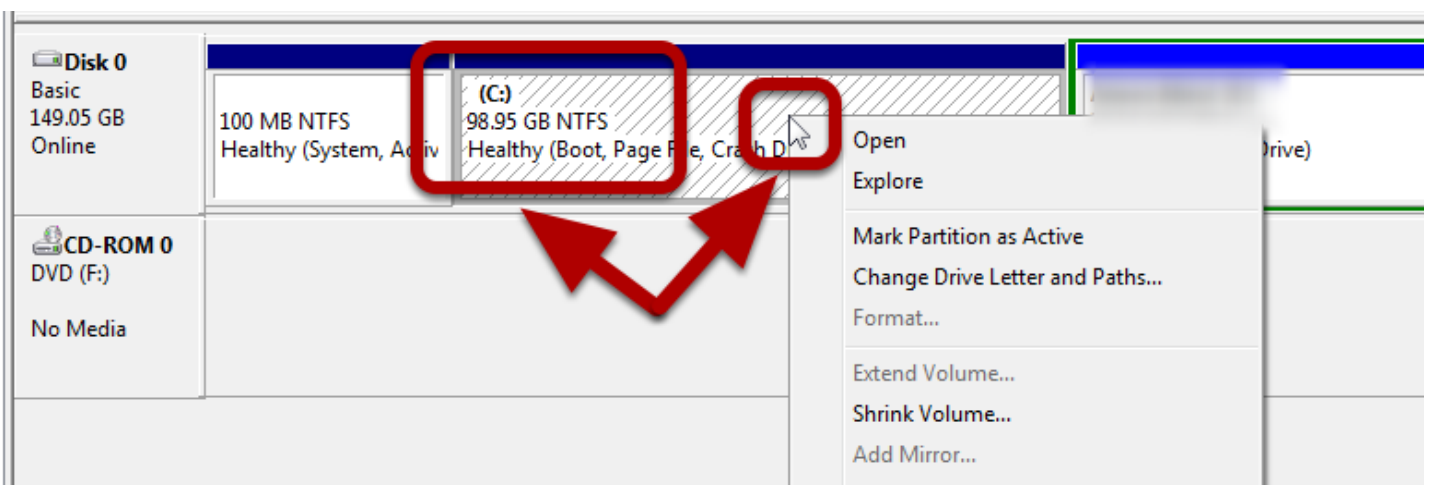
Disk 0
Basic
149.05 GB
Online

100 MB NTFS
Healthy (System, Activ

(C:)
98.95 GB NTFS
Healthy (Boot, Page F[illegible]e, Cra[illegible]h D

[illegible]
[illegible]rive)

CD-ROM 0
DVD (F:)

No Media

Open
Explore
Mark Partition as Active
Change Drive Letter and Paths...
Format...
Extend Volume...
Shrink Volume...
Add Mirror...